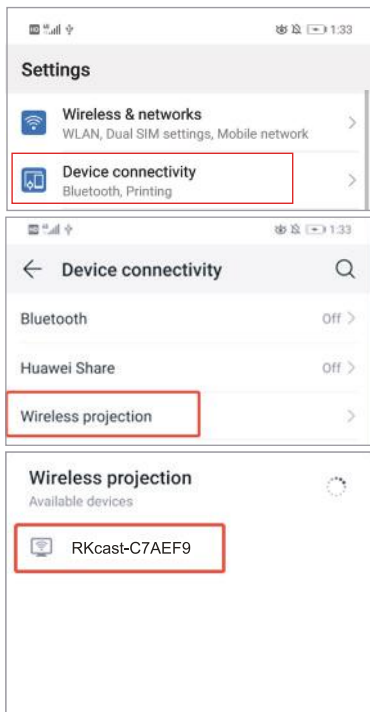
1:33

Settings

Wireless & networks
WLAN, Dual SIM settings, Mobile network

Device connectivity
Bluetooth, Printing

1:33

Device connectivity

Bluetooth Off

Huawei Share Off

Wireless projection

Wireless projection
Available devices

RKcast-C7AEF9